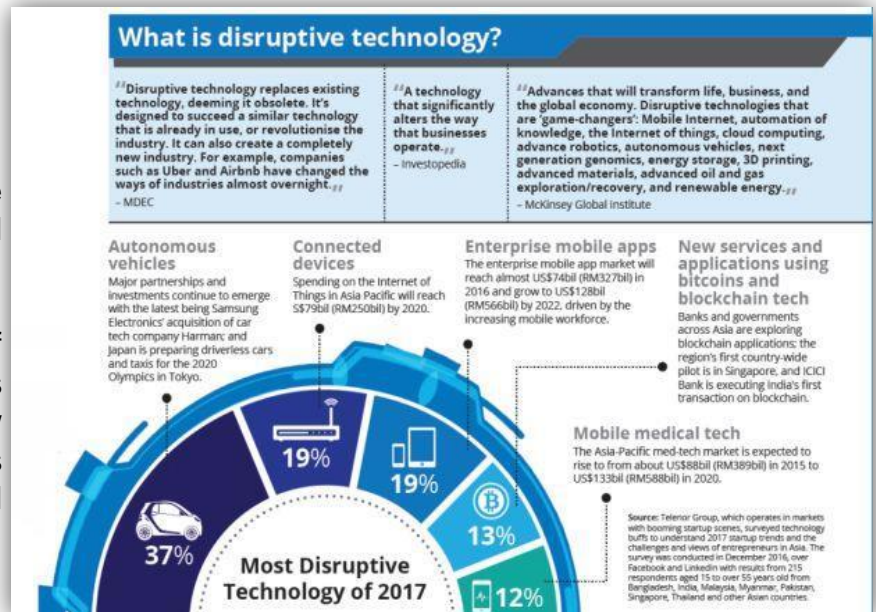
What is disruptive technology?

"Disruptive technology replaces existing technology, deeming it obsolete. It's designed to succeed a similar technology that is already in use, or revolutionise the industry. It can also create a completely new industry. For example, companies such as Uber and Airbnb have changed the ways of industries almost overnight."
– MDEC

"A technology that significantly alters the way that businesses operate."
– Investopedia

"Advances that will transform life, business, and the global economy. Disruptive technologies that are 'game-changers': Mobile Internet, automation of knowledge, the Internet of things, cloud computing, advance robotics, autonomous vehicles, next generation genomics, energy storage, 3D printing, advanced materials, advanced oil and gas exploration/recovery, and renewable energy."
– McKinsey Global Institute

Autonomous vehicles
Major partnerships and investments continue to emerge with the latest being Samsung Electronics' acquisition of car tech company Harman; and Japan is preparing driverless cars and taxis for the 2020 Olympics in Tokyo.

Connected devices
Spending on the Internet of Things in Asia Pacific will reach S$79bil (RM250bil) by 2020.

Enterprise mobile apps
The enterprise mobile app market will reach almost US$74bil (RM327bil) in 2016 and grow to US$128bil (RM566bil) by 2022, driven by the increasing mobile workforce.

New services and applications using bitcoins and blockchain tech
Banks and governments across Asia are exploring blockchain applications; the region's first country-wide pilot is in Singapore, and ICICI Bank is executing India's first transaction on blockchain.

Mobile medical tech
The Asia-Pacific med-tech market is expected to rise to from about US$88bil (RM389bil) in 2015 to US$133bil (RM588bil) in 2020.

Source: Telenor Group, which operates in markets with booming startup scenes, surveyed technology buffs to understand 2017 startup trends and the challenges and views of entrepreneurs in Asia. The survey was conducted in December 2016, over Facebook and LinkedIn with results from 215 respondents aged 15 to over 55 years old from Bangladesh, India, Malaysia, Myanmar, Pakistan, Singapore, Thailand and other Asian countries.

37%
19%
19%
13%
12%

Most Disruptive Technology of 2017